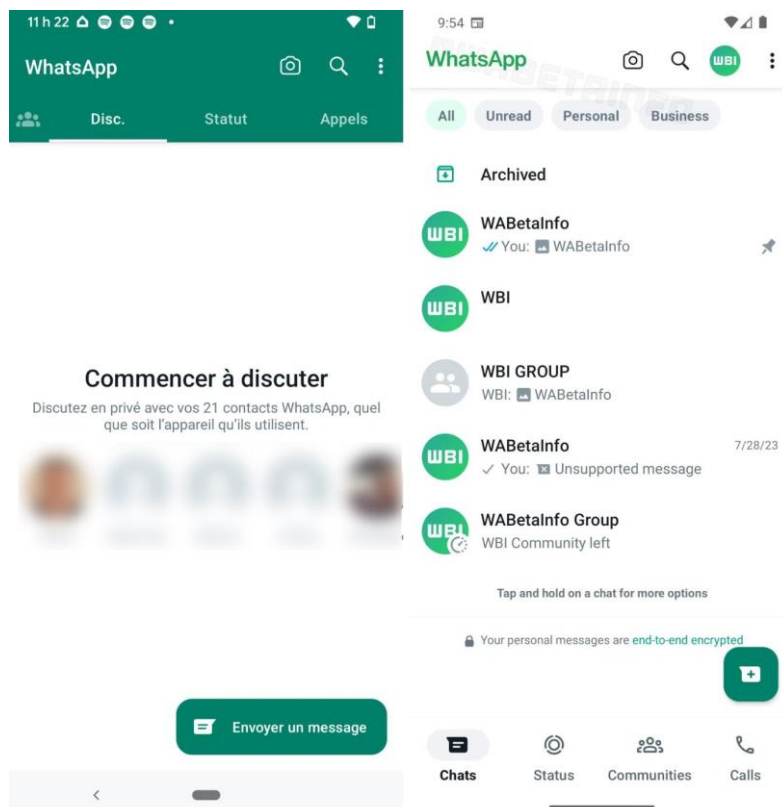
11 h 22

WhatsApp

Disc.

Statut

Appels

Commencer à discuter

Discutez en privé avec vos 21 contacts WhatsApp, quel que soit l'appareil qu'ils utilisent.

Envoyer un message

9:54

WhatsApp

WBI

All

Unread

Personal

Business

Archived

WBI

WABetaInfo

You: WABetaInfo

WBI

WBI

WBI GROUP

WBI: WABetaInfo

WBI

WABetaInfo

7/28/23

You: Unsupported message

WBI

WABetaInfo Group

WBI Community left

Tap and hold on a chat for more options

Your personal messages are end-to-end encrypted

Chats

Status

Communities

Calls